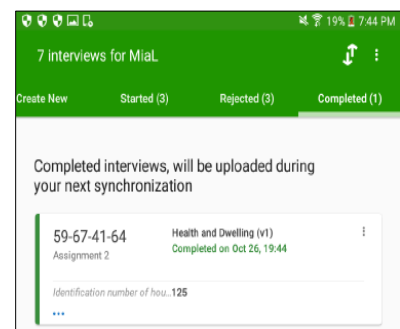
19% 7:44 PM

7 interviews for MiaL

Create New
Started (3)
Rejected (3)
Completed (1)

Completed interviews, will be uploaded during your next synchronization

59-67-41-64
Assignment 2

Health and Dwelling (v1)
Completed on Oct 26, 19:44

Identification number of hou... 125

...